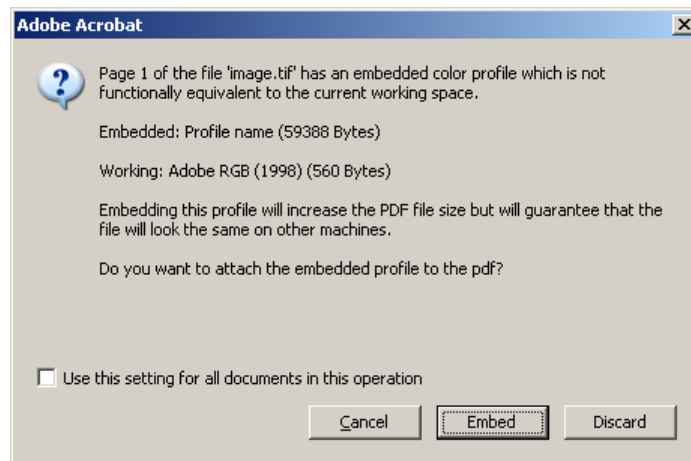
Adobe Acrobat

Page 1 of the file 'image.tif' has an embedded color profile which is not functionally equivalent to the current working space.

Embedded: Profile name (59388 Bytes)

Working: Adobe RGB (1998) (560 Bytes)

Embedding this profile will increase the PDF file size but will guarantee that the file will look the same on other machines.

Do you want to attach the embedded profile to the pdf?

Use this setting for all documents in this operation

Cancel

Embed

Discard